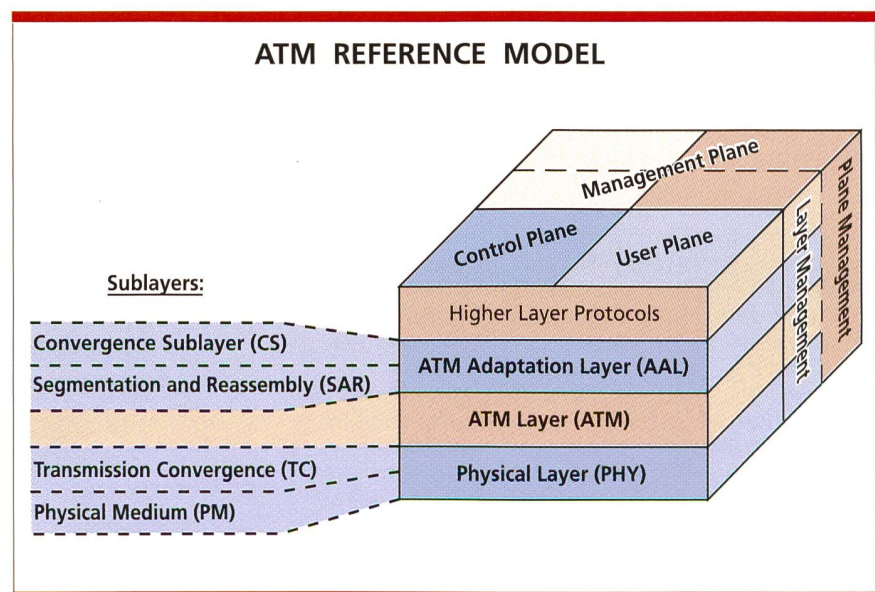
ATM REFERENCE MODEL

Management Plane

Control Plane

User Plane

Plane Management

Layer Management

Sublayers:

Higher Layer Protocols

Convergence Sublayer (CS)

Segmentation and Reassembly (SAR)

ATM Adaptation Layer (AAL)

ATM Layer (ATM)

Transmission Convergence (TC)

Physical Medium (PM)

Physical Layer (PHY)